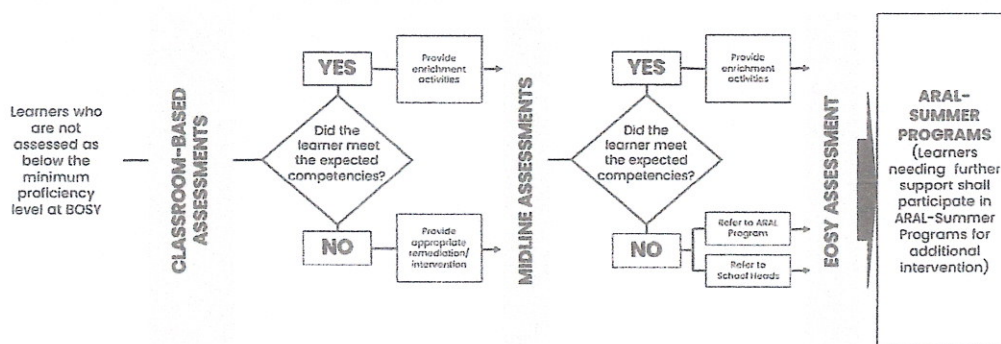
Learners who are not assessed as below the minimum proficiency level at BOSY

CLASSROOM-BASED ASSESSMENTS

YES

Provide enrichment activities

Did the learner meet the expected competencies?

NO

Provide appropriate remediation/ intervention

MIDLINE ASSESSMENTS

YES

Provide enrichment activities

Did the learner meet the expected competencies?

NO

Refer to ARAL Program

Refer to School Heads

EOSY ASSESSMENT

ARAL-SUMMER PROGRAMS (Learners needing further support shall participate in ARAL-Summer Programs for additional intervention)